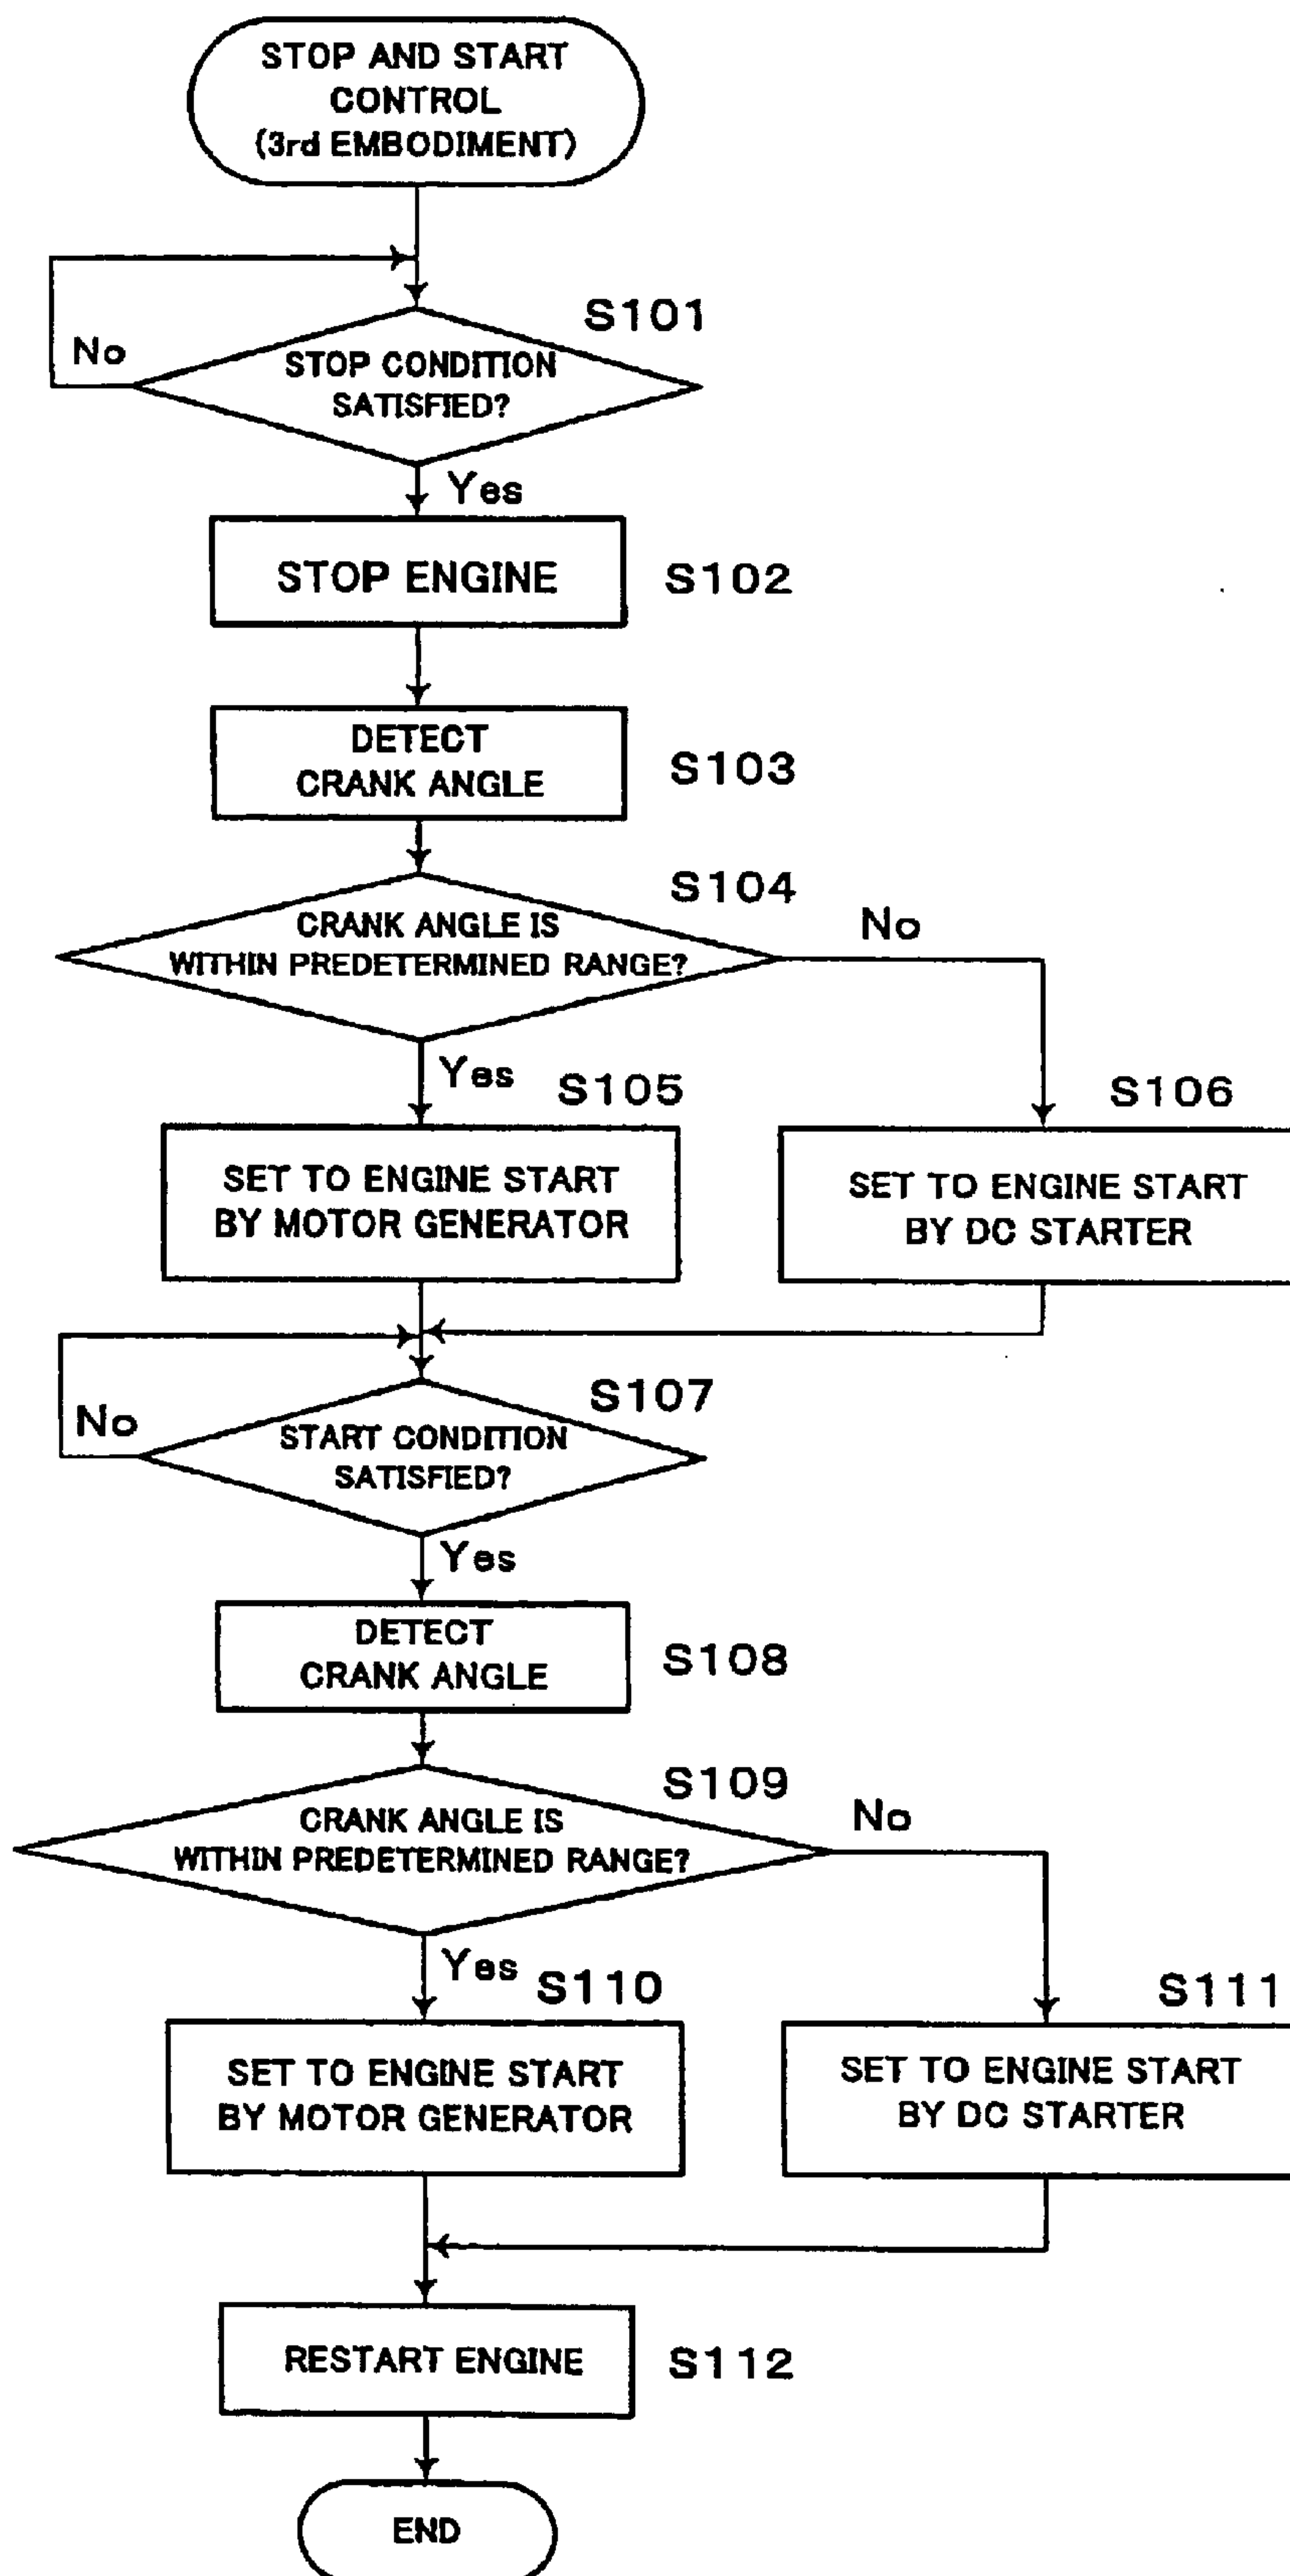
STOP AND START CONTROL (3rd EMBODIMENT)

S101

No

STOP CONDITION SATISFIED?

Yes

STOP ENGINE

S102

DETECT CRANK ANGLE

S103

S104

CRANK ANGLE IS WITHIN PREDETERMINED RANGE?

No

Yes

S105

S106

SET TO ENGINE START BY MOTOR GENERATOR

SET TO ENGINE START BY DC STARTER

S107

No

START CONDITION SATISFIED?

Yes

DETECT CRANK ANGLE

S108

S109

CRANK ANGLE IS WITHIN PREDETERMINED RANGE?

No

Yes

S110

S111

SET TO ENGINE START BY MOTOR GENERATOR

SET TO ENGINE START BY DC STARTER

RESTART ENGINE

S112

END